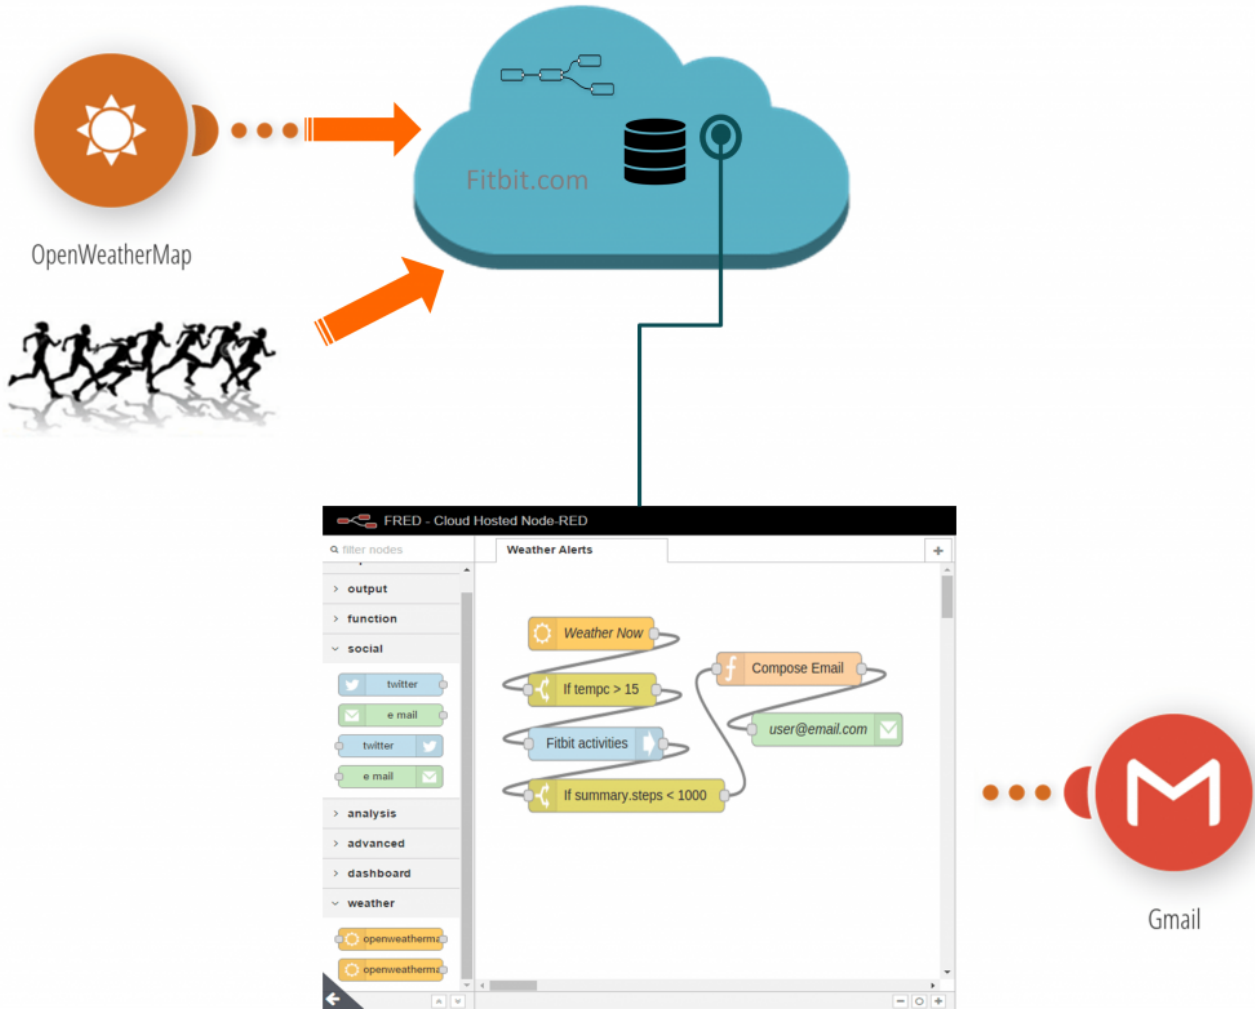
OpenWeatherMap

Fitbit.com

FRED - Cloud Hosted Node-RED

filter nodes

output

function

social

twitter

e mail

twitter

e mail

analysis

advanced

dashboard

weather

openweatherma

openweatherma

Weather Alerts

+

Weather Now

If tempc > 15

Fitbit activities

If summary.steps < 1000

Compose Email

user@email.com

Gmail